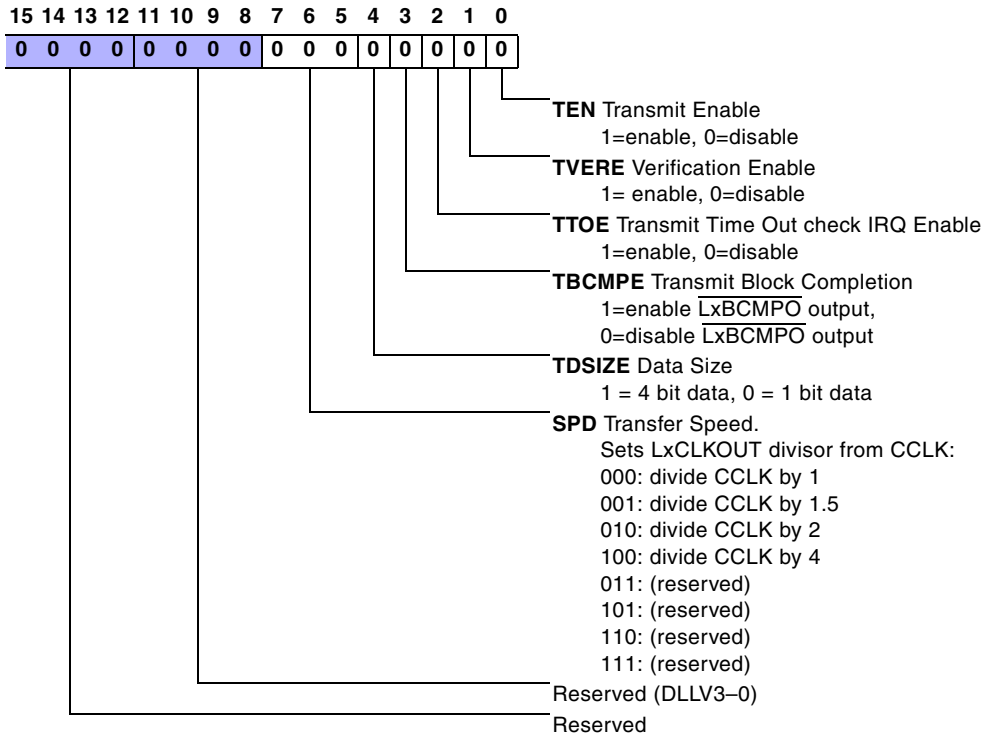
15 14 13 12 11 10 9 8 7 6 5 4 3 2 1 0

| 0 | 0 | 0 | 0 | 0 | 0 | 0 | 0 | 0 | 0 | 0 | 0 | 0 | 0 | 0 | 0 |
|---|---|---|---|---|---|---|---|---|---|---|---|---|---|---|---|

**TEN** Transmit Enable
1=enable, 0=disable

**TVERE** Verification Enable
1= enable, 0=disable

**TTOE** Transmit Time Out check IRQ Enable
1=enable, 0=disable

**TBCMPE** Transmit Block Completion
1=enable $\overline{LxBCMPO}$ output,
0=disable $\overline{LxBCMPO}$ output

**TDSIZE** Data Size
1 = 4 bit data, 0 = 1 bit data

**SPD** Transfer Speed.
Sets LxCLKOUT divisor from CCLK:
000: divide CCLK by 1
001: divide CCLK by 1.5
010: divide CCLK by 2
100: divide CCLK by 4
011: (reserved)
101: (reserved)
110: (reserved)
111: (reserved)

Reserved (DLLV3–0)

Reserved